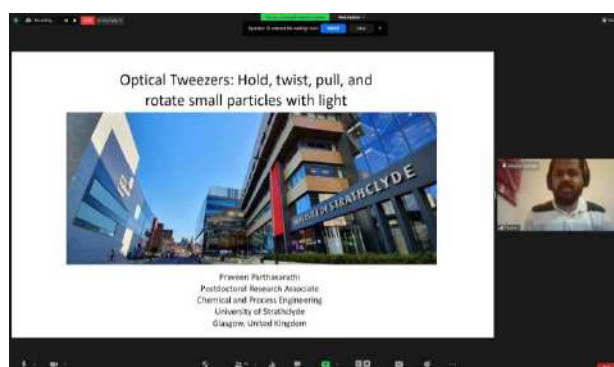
Optical Tweezers: Hold, twist, pull, and rotate small particles with light

UNIVERSITY OF STRATHCLYDE

Praveen Parthasarathi
Postdoctoral Research Associate
Chemical and Process Engineering
University of Strathclyde
Glasgow, United Kingdom